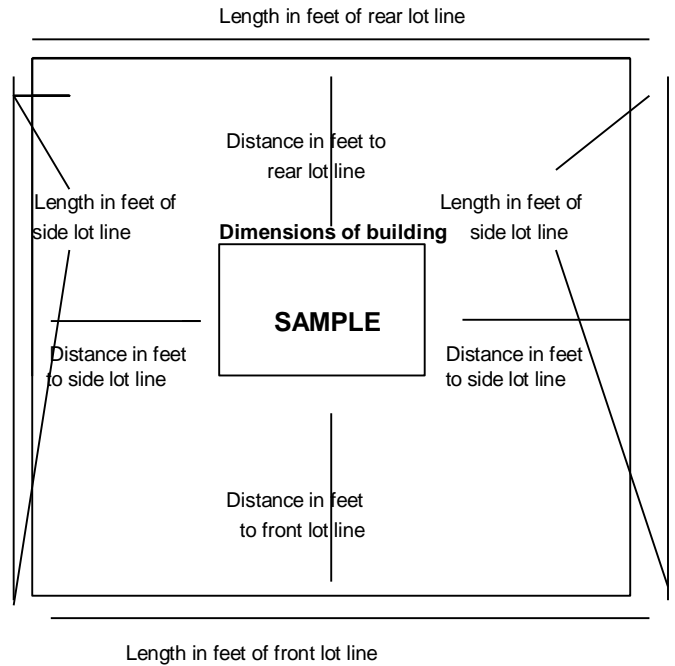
Length in feet of rear lot line

Distance in feet to rear lot line

Length in feet of side lot line

Dimensions of building

Length in feet of side lot line

SAMPLE

Distance in feet to side lot line

Distance in feet to side lot line

Distance in feet to front lot line

Length in feet of front lot line